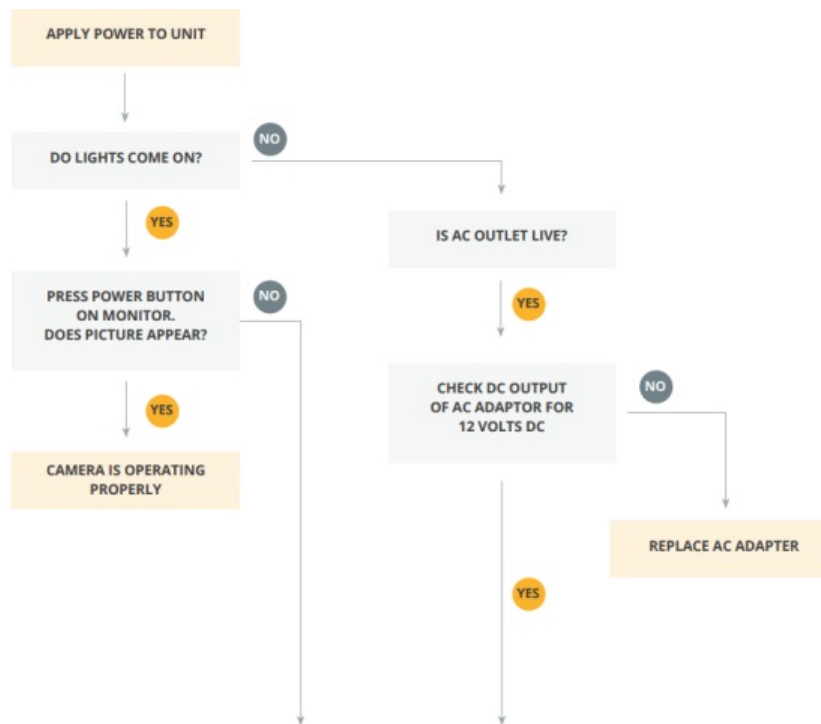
APPLY POWER TO UNIT

DO LIGHTS COME ON?

NO

YES

IS AC OUTLET LIVE?

PRESS POWER BUTTON ON MONITOR. DOES PICTURE APPEAR?

NO

YES

YES

CHECK DC OUTPUT OF AC ADAPTOR FOR 12 VOLTS DC

NO

CAMERA IS OPERATING PROPERLY

REPLACE AC ADAPTER

YES